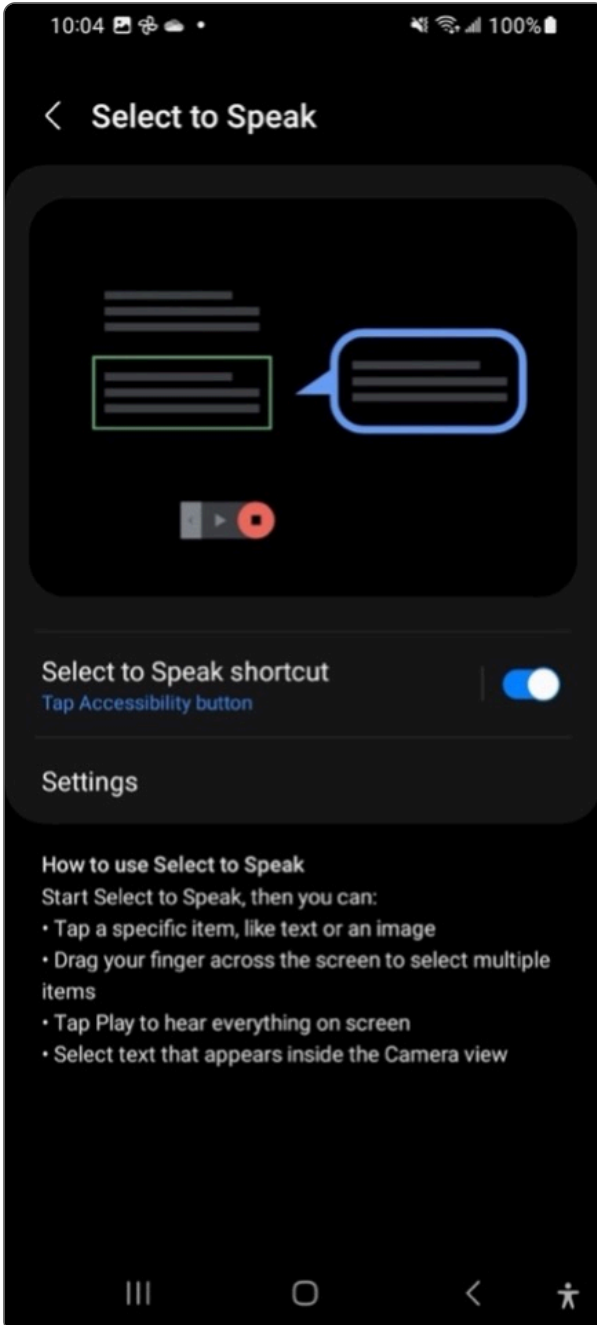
10:04 100%

Select to Speak

Select to Speak shortcut
Tap Accessibility button

Settings

How to use Select to Speak
Start Select to Speak, then you can:
• Tap a specific item, like text or an image
• Drag your finger across the screen to select multiple items
• Tap Play to hear everything on screen
• Select text that appears inside the Camera view